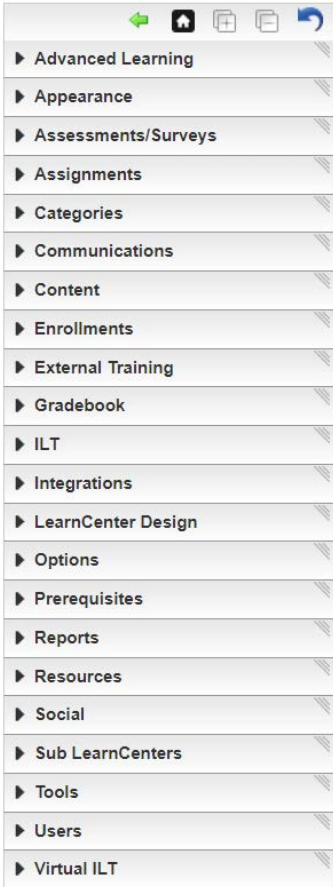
Advanced Learning
Appearance
Assessments/Surveys
Assignments
Categories
Communications
Content
Enrollments
External Training
Gradebook
ILT
Integrations
LearnCenter Design
Options
Prerequisites
Reports
Resources
Social
Sub LearnCenters
Tools
Users
Virtual ILT